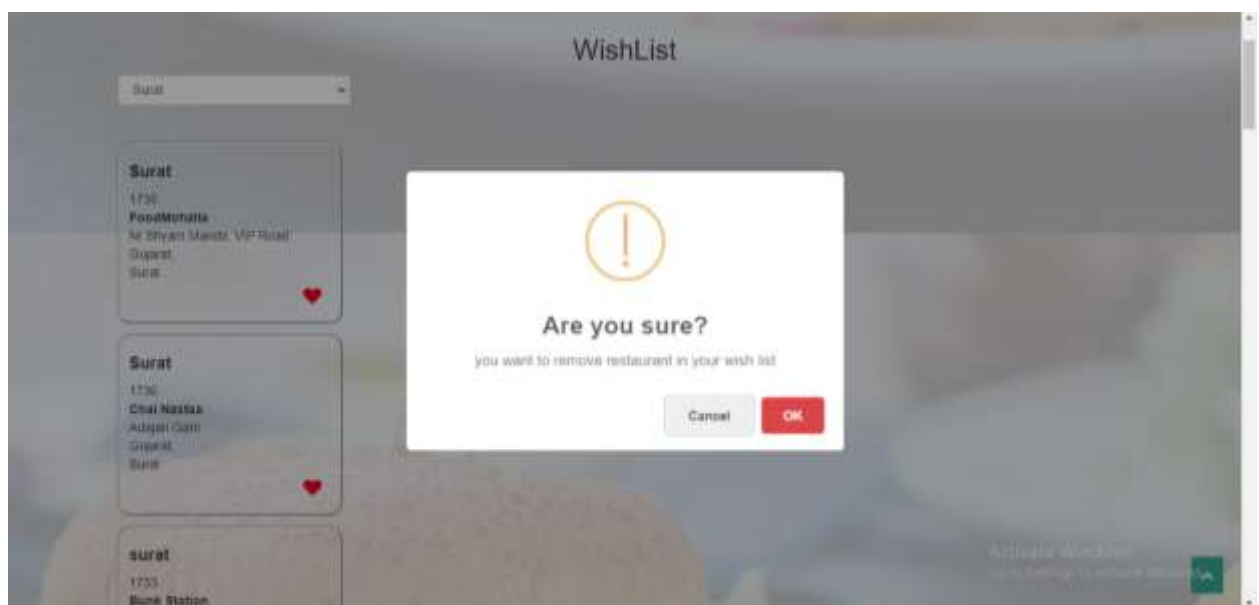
WishList

Surat

Surat
1735
FoodMohalla
Nr Shyam Mandir, VIP Road
Gujarat
Surat

Surat
1736
Chai Nastaa
Adajan Gam
Gujarat
Surat

surat
1733
Bunk Station

!

Are you sure?

you want to remove restaurant in your wish list

Cancel

OK

Activate Windows
Go to Settings to activate Windows.